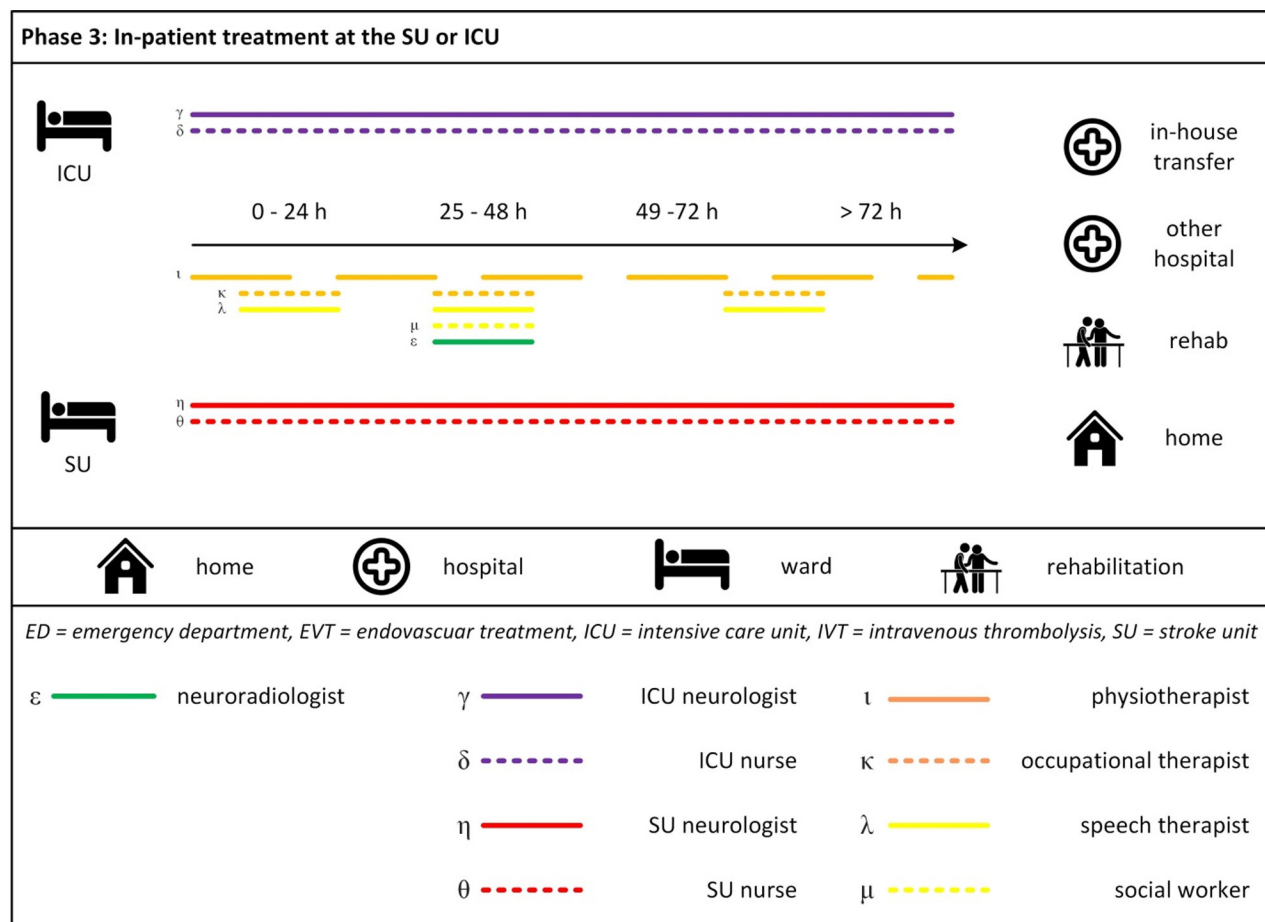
Phase 3: In-patient treatment at the SU or ICU

ICU

γ
δ

0 - 24 h    25 - 48 h    49 -72 h    > 72 h

ι
κ
λ
μ
ε

η
θ

SU

in-house transfer

other hospital

rehab

home

home    hospital    ward    rehabilitation

ED = emergency department, EVT = endovascuar treatment, ICU = intensive care unit, IVT = intravenous thrombolysis, SU = stroke unit

ε neuroradiologist

γ ICU neurologist

δ ICU nurse

η SU neurologist

θ SU nurse

ι physiotherapist

κ occupational therapist

λ speech therapist

μ social worker